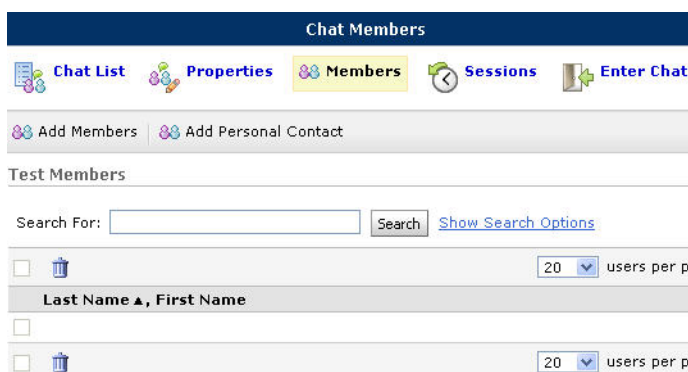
Chat Members

Chat List | Properties | Members | Sessions | Enter Chat

Add Members | Add Personal Contact

Test Members

Search For: [ ] Search Show Search Options

20 users per p

Last Name ▲, First Name

20 users per p